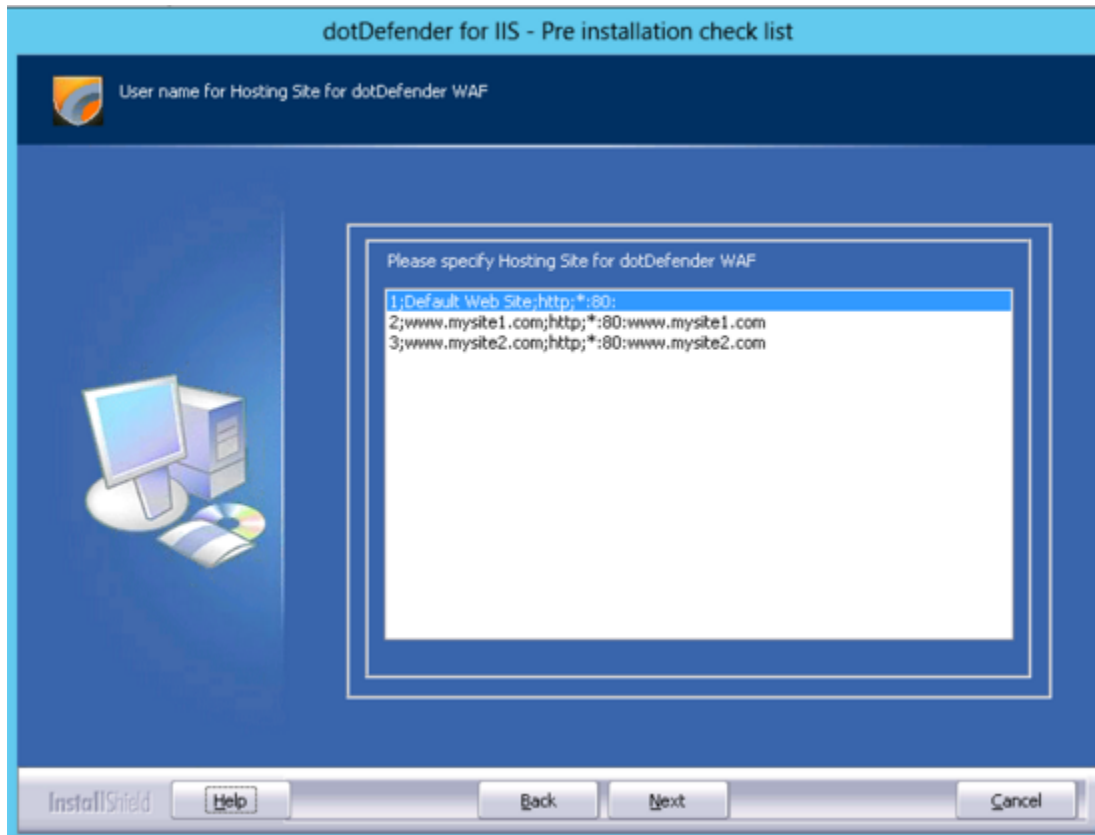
dotDefender for IIS - Pre installation check list

User name for Hosting Site for dotDefender WAF

Please specify Hosting Site for dotDefender WAF

1;Default Web Site;http;*:80:
2;www.mysite1.com;http;*:80:www.mysite1.com
3;www.mysite2.com;http;*:80:www.mysite2.com

InstallShield

Help

Back

Next

Cancel